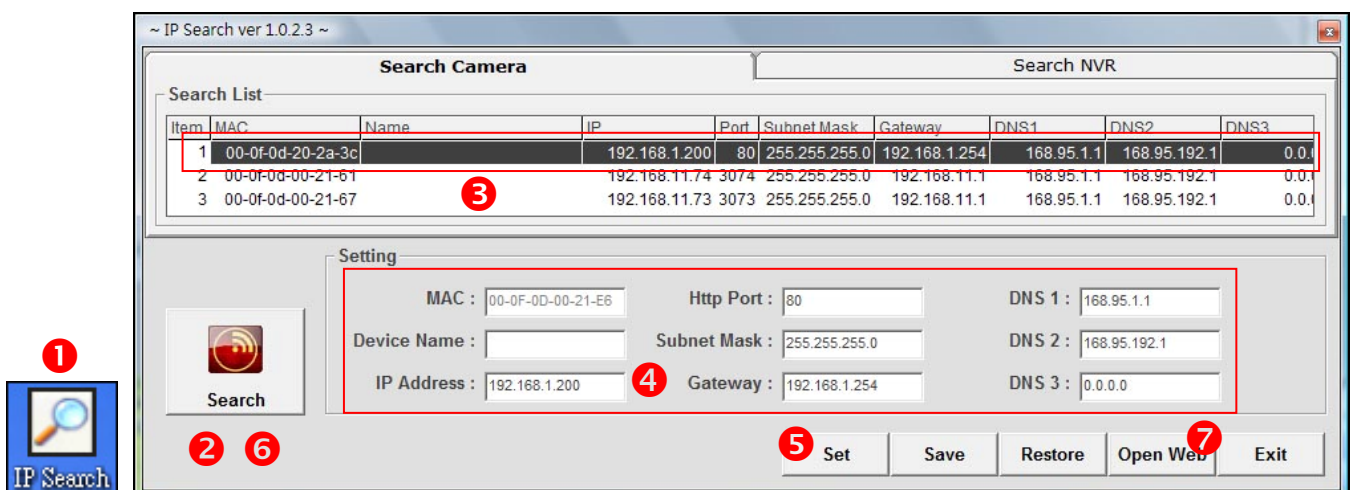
~ IP Search ver 1.0.2.3 ~

Search Camera

Search NVR

Search List

| Item | MAC | Name | IP | Port | Subnet Mask | Gateway | DNS1 | DNS2 | DNS3 |
|---|---|---|---|---|---|---|---|---|---|
| 1 | 00-0f-0d-20-2a-3c | | 192.168.1.200 | 80 | 255.255.255.0 | 192.168.1.254 | 168.95.1.1 | 168.95.192.1 | 0.0.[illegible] |
| 2 | 00-0f-0d-00-21-61 | | 192.168.11.74 | 3074 | 255.255.255.0 | 192.168.11.1 | 168.95.1.1 | 168.95.192.1 | 0.0.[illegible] |
| 3 | 00-0f-0d-00-21-67 | | 192.168.11.73 | 3073 | 255.255.255.0 | 192.168.11.1 | 168.95.1.1 | 168.95.192.1 | 0.0.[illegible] |

3

Setting

MAC : 00-0F-0D-00-21-E6

Http Port : 80

DNS 1 : 168.95.1.1

Device Name :

Subnet Mask : 255.255.255.0

DNS 2 : 168.95.192.1

IP Address : 192.168.1.200

4

Gateway : 192.168.1.254

DNS 3 : 0.0.0.0

1

Search

IP Search

2 6

5 Set

Save

Restore

Open Web 7

Exit